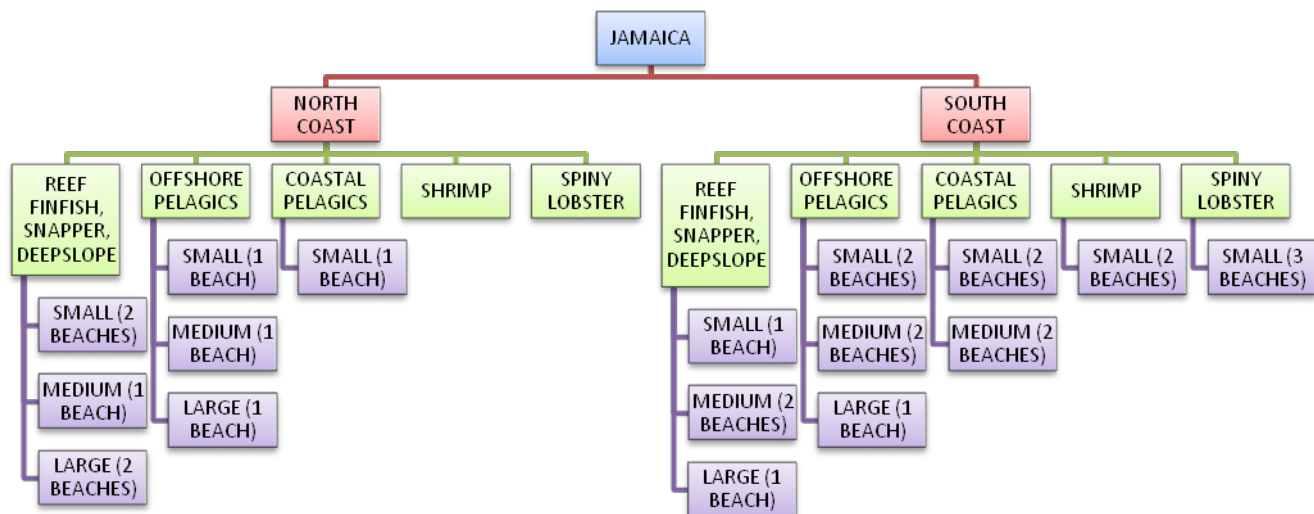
JAMAICA

NORTH COAST

REEF FINFISH, SNAPPER, DEEPSLOPE

SMALL (2 BEACHES)

MEDIUM (1 BEACH)

LARGE (2 BEACHES)

OFFSHORE PELAGICS

SMALL (1 BEACH)

MEDIUM (1 BEACH)

LARGE (1 BEACH)

COASTAL PELAGICS

SMALL (1 BEACH)

SHRIMP

SPINY LOBSTER

SOUTH COAST

REEF FINFISH, SNAPPER, DEEPSLOPE

SMALL (1 BEACH)

MEDIUM (2 BEACHES)

LARGE (1 BEACH)

OFFSHORE PELAGICS

SMALL (2 BEACHES)

MEDIUM (2 BEACHES)

LARGE (1 BEACH)

COASTAL PELAGICS

SMALL (2 BEACHES)

MEDIUM (2 BEACHES)

SHRIMP

SMALL (2 BEACHES)

SPINY LOBSTER

SMALL (3 BEACHES)